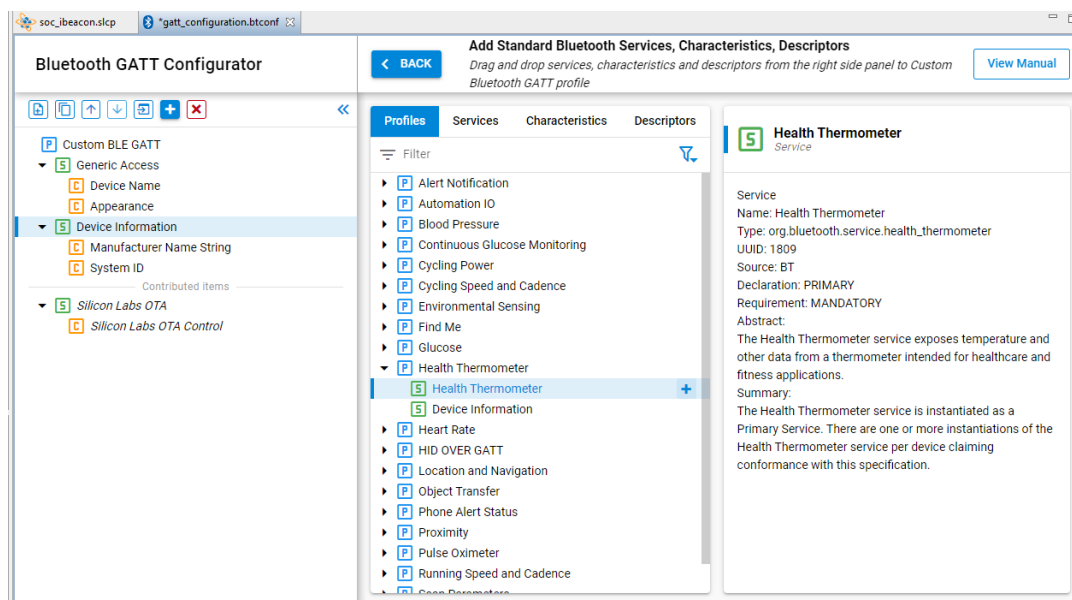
soc_ibeacon.slcp | *gatt_configuration.btconf

Bluetooth GATT Configurator

P Custom BLE GATT
S Generic Access
C Device Name
C Appearance
S Device Information
C Manufacturer Name String
C System ID
Contributed items
S Silicon Labs OTA
C Silicon Labs OTA Control

BACK

Add Standard Bluetooth Services, Characteristics, Descriptors

Drag and drop services, characteristics and descriptors from the right side panel to Custom Bluetooth GATT profile

View Manual

Profiles | Services | Characteristics | Descriptors

Filter

P Alert Notification
P Automation IO
P Blood Pressure
P Continuous Glucose Monitoring
P Cycling Power
P Cycling Speed and Cadence
P Environmental Sensing
P Find Me
P Glucose
P Health Thermometer
S Health Thermometer
S Device Information
P Heart Rate
P HID OVER GATT
P Location and Navigation
P Object Transfer
P Phone Alert Status
P Proximity
P Pulse Oximeter
P Running Speed and Cadence
P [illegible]

S Health Thermometer
Service

Service
Name: Health Thermometer
Type: org.bluetooth.service.health_thermometer
UUID: 1809
Source: BT
Declaration: PRIMARY
Requirement: MANDATORY
Abstract:
The Health Thermometer service exposes temperature and other data from a thermometer intended for healthcare and fitness applications.
Summary:
The Health Thermometer service is instantiated as a Primary Service. There are one or more instantiations of the Health Thermometer service per device claiming conformance with this specification.